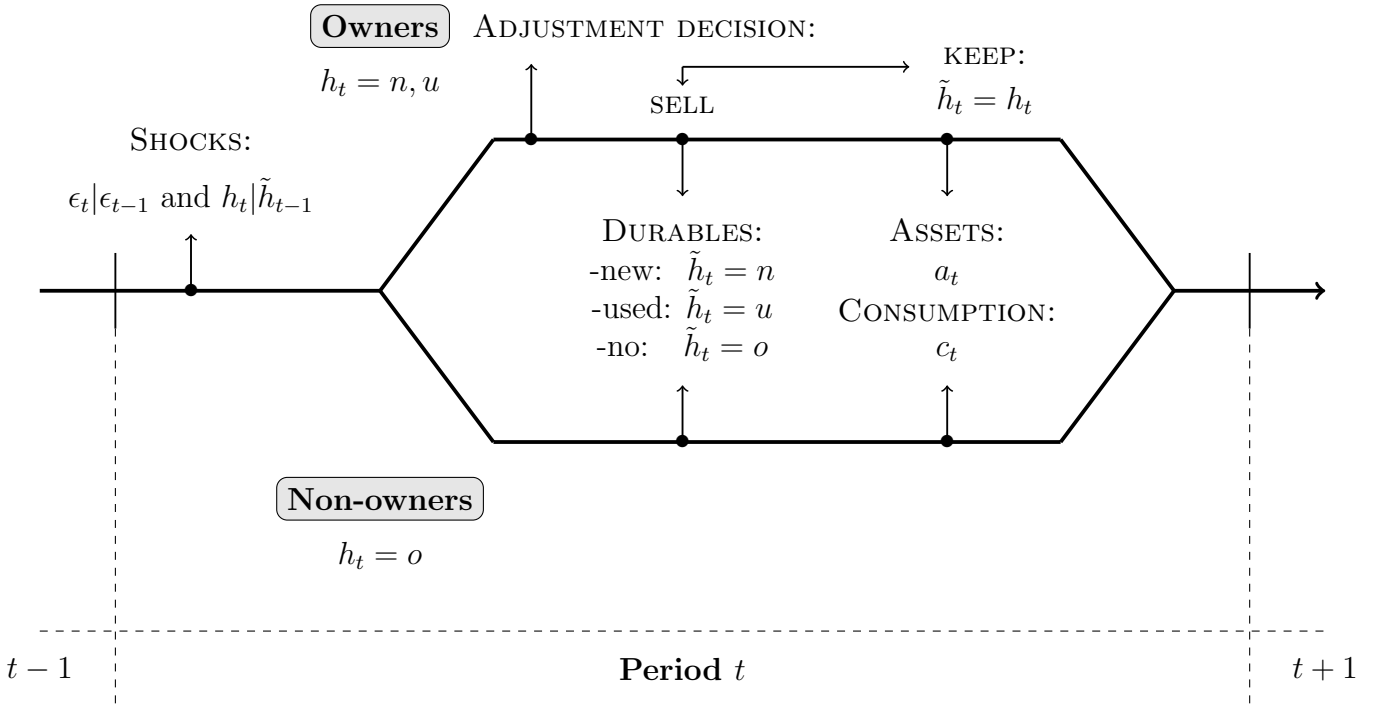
Owners ADJUSTMENT DECISION:

$h_t = n, u$

KEEP:
$\tilde{h}_t = h_t$

SELL

SHOCKS:
$\epsilon_t|\epsilon_{t-1}$ and $h_t|\tilde{h}_{t-1}$

DURABLES:
-new: $\tilde{h}_t = n$
-used: $\tilde{h}_t = u$
-no: $\tilde{h}_t = o$

ASSETS:
$a_t$
CONSUMPTION:
$c_t$

Non-owners

$h_t = o$

$t-1$ Period $t$ $t+1$